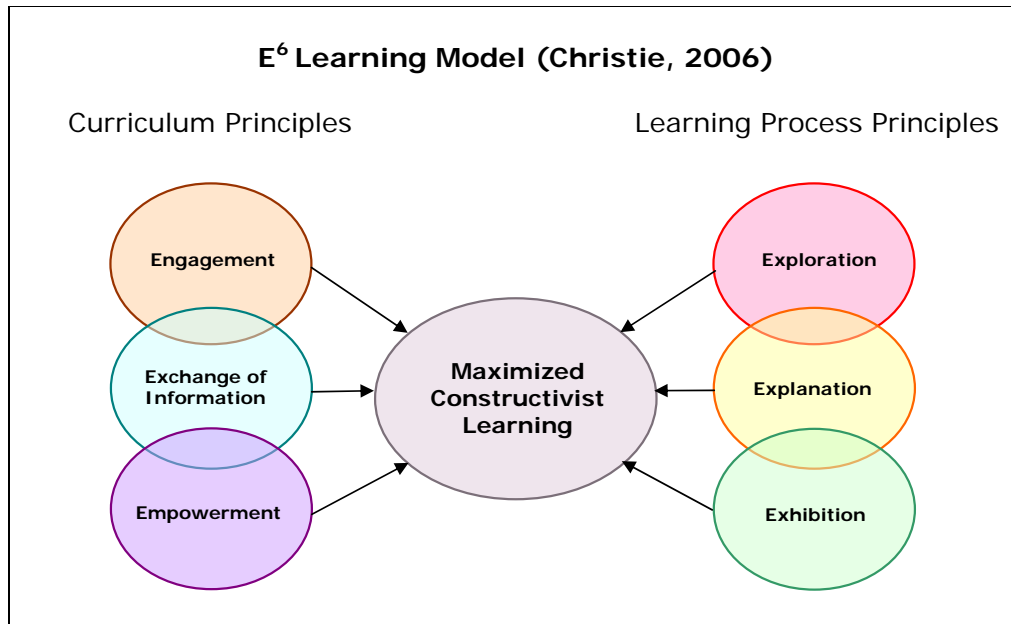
$E^6$ Learning Model (Christie, 2006)

Curriculum Principles

Learning Process Principles

Engagement

Exchange of Information

Empowerment

Maximized Constructivist Learning

Exploration

Explanation

Exhibition